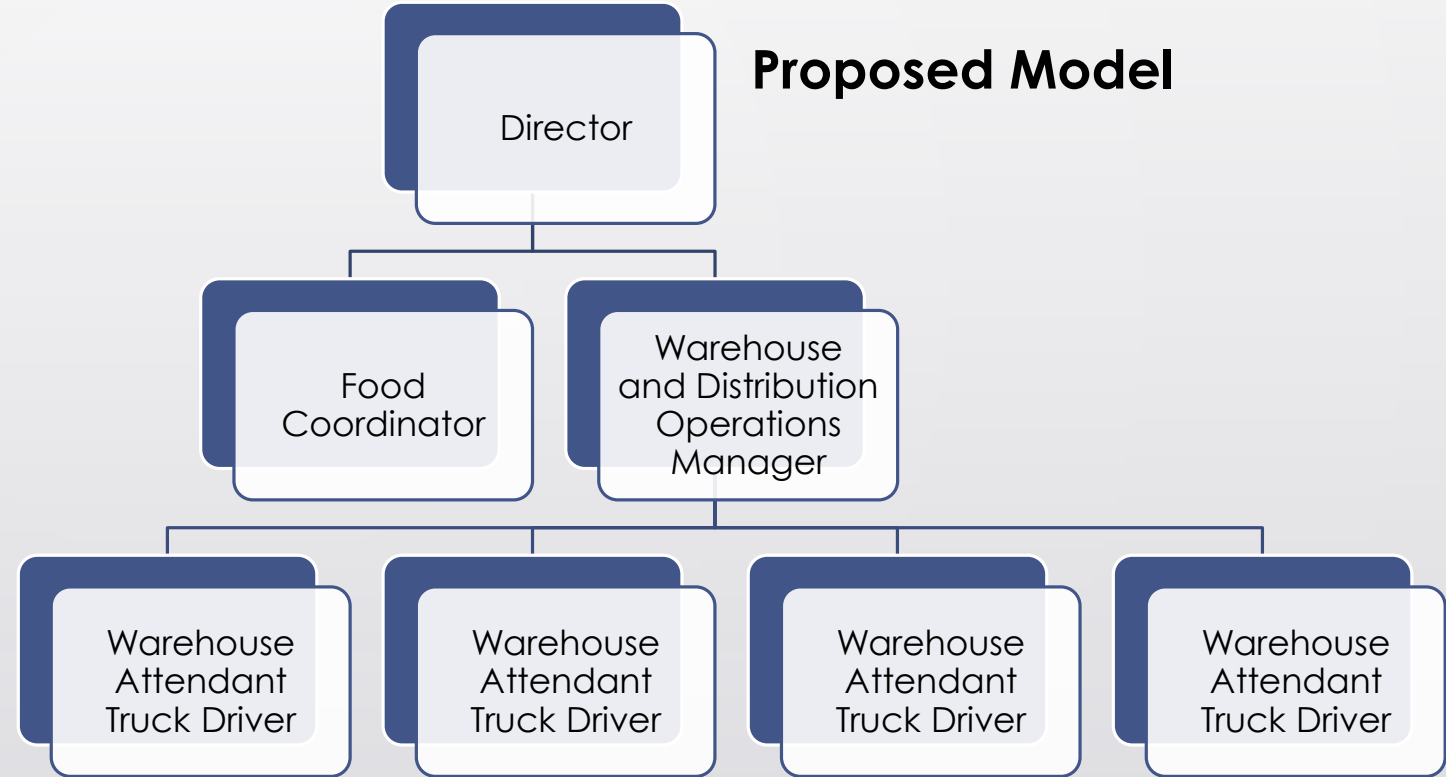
Proposed Model

Director

Food Coordinator

Warehouse and Distribution Operations Manager

Warehouse Attendant Truck Driver

Warehouse Attendant Truck Driver

Warehouse Attendant Truck Driver

Warehouse Attendant Truck Driver